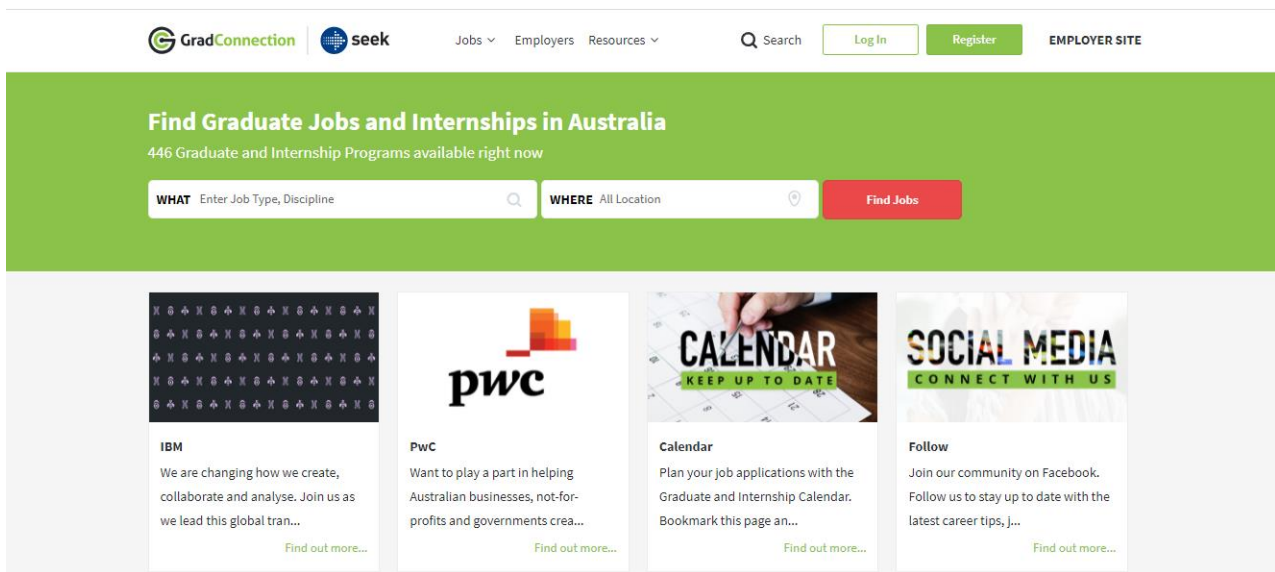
GradConnection | seek

Jobs Employers Resources

Search Log In Register EMPLOYER SITE

Find Graduate Jobs and Internships in Australia

446 Graduate and Internship Programs available right now

WHAT Enter Job Type, Discipline

WHERE All Location

Find Jobs

IBM

We are changing how we create, collaborate and analyse. Join us as we lead this global tran...

Find out more...

pwc

PwC

Want to play a part in helping Australian businesses, not-for-profits and governments crea...

Find out more...

CALENDAR
KEEP UP TO DATE

Calendar

Plan your job applications with the Graduate and Internship Calendar. Bookmark this page an...

Find out more...

SOCIAL MEDIA
CONNECT WITH US

Follow

Join our community on Facebook. Follow us to stay up to date with the latest career tips, j...

Find out more...